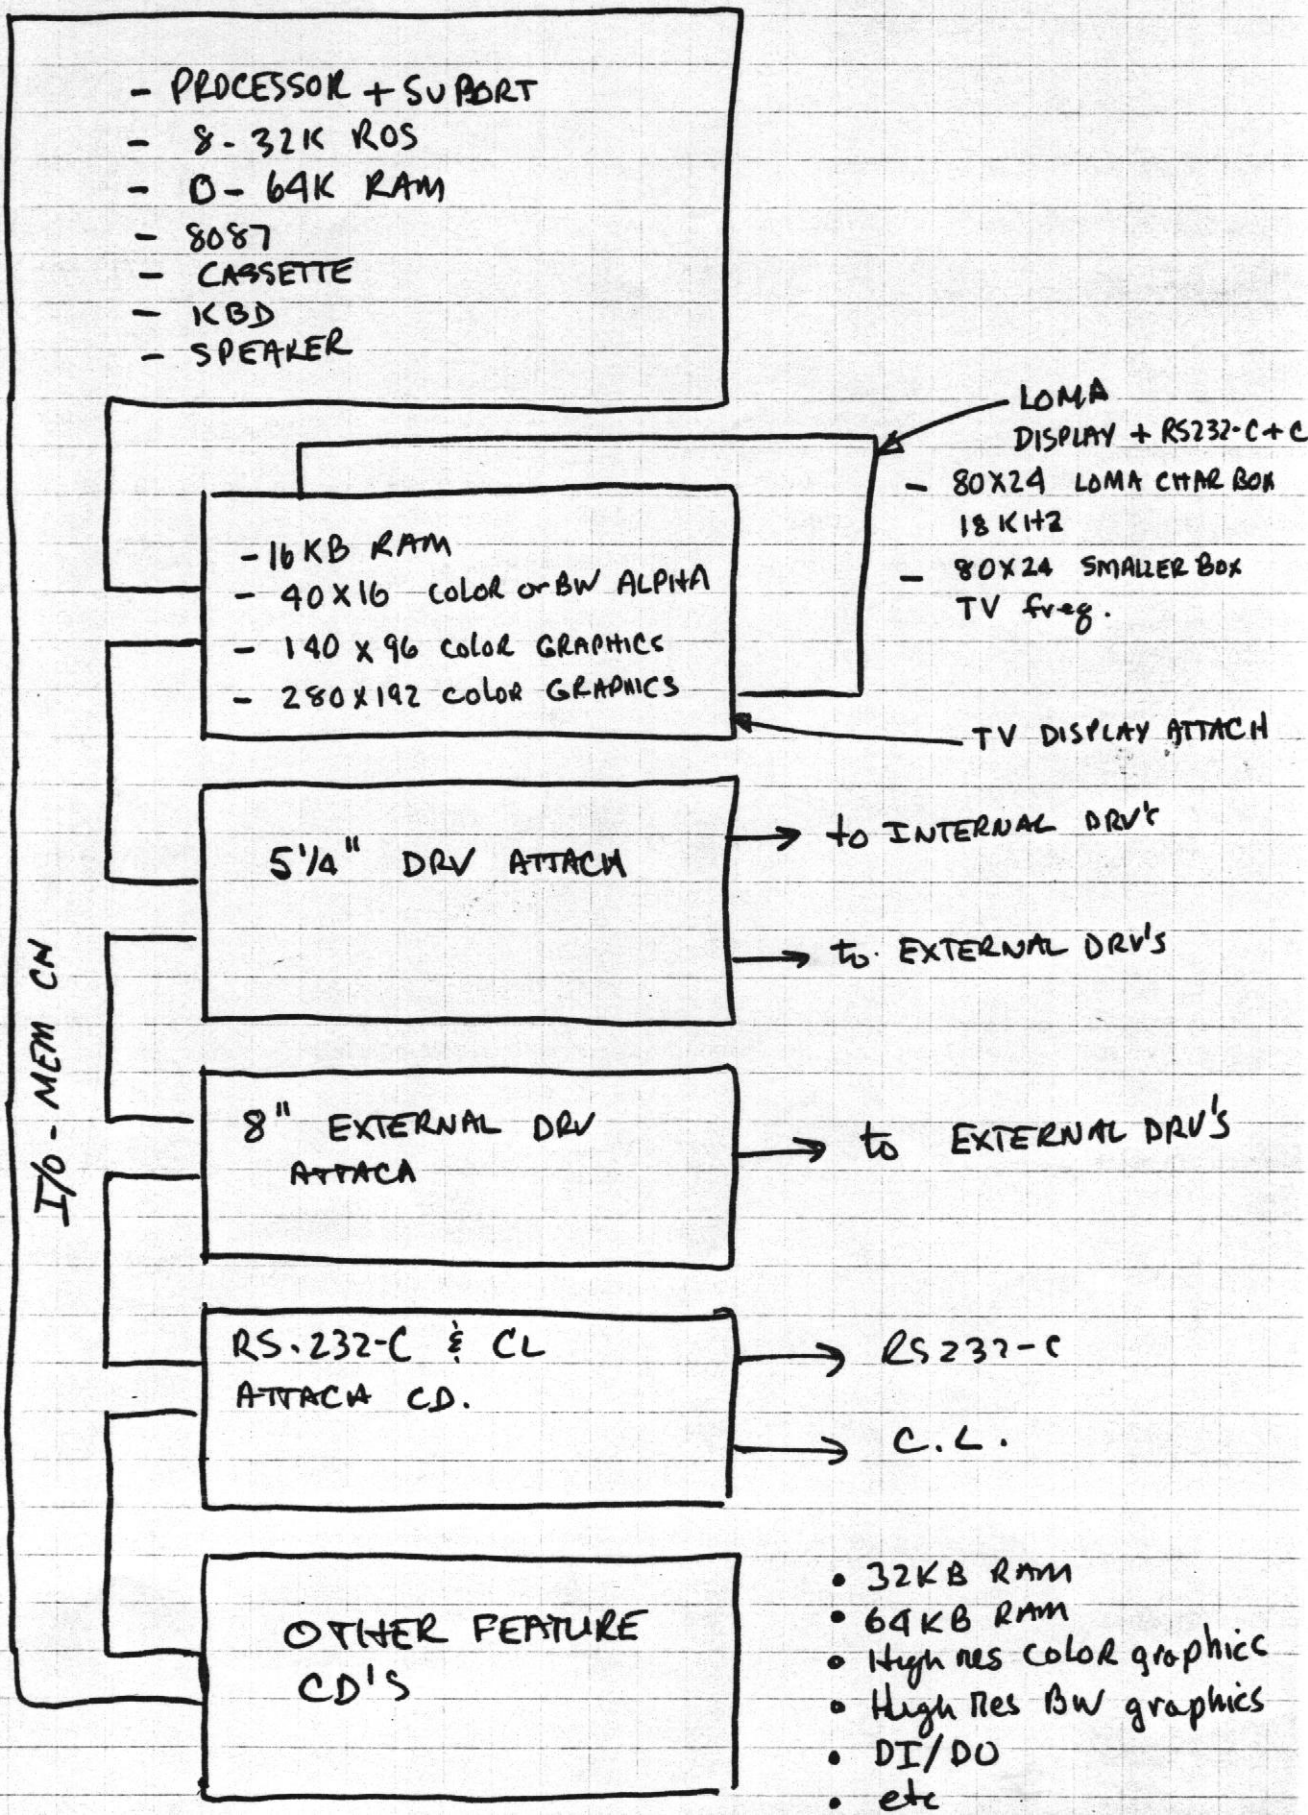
- PROCESSOR + SUPORT
- 8-32K ROS
- 0-64K RAM
- 8087
- CASSETTE
- KBD
- SPEAKER

LOMA
DISPLAY + RS232-C + C
- 80X24 LOMA CHAR BOX
18 KHZ
- 80X24 SMALLER BOX
TV freq.

- 16 KB RAM
- 40 X 16 COLOR or BW ALPHA
- 140 X 96 COLOR GRAPHICS
- 280 X 192 COLOR GRAPHICS

TV DISPLAY ATTACH

5¼" DRV ATTACH

to INTERNAL DRV'S

to EXTERNAL DRV'S

I/O - MEM CH

8" EXTERNAL DRV ATTACH

to EXTERNAL DRV'S

RS-232-C & CL ATTACH CD.

RS232-C

C.L.

OTHER FEATURE CD'S

• 32KB RAM
• 64KB RAM
• High res color graphics
• High res BW graphics
• DI/DO
• etc